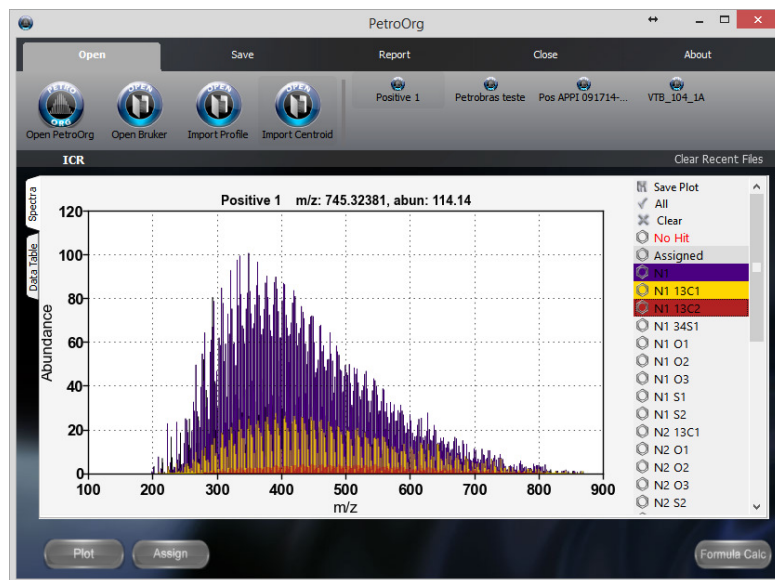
PetroOrg

Open Save Report Close About

PETRO ORG Open PetroOrg
OPEN Open Bruker
OPEN Import Profile
OPEN Import Centroid

Positive 1
Petrobras teste
Pos APPI 091714-...
VTB_104_1A

ICR

Clear Recent Files

Spectra
Data Table

Positive 1 m/z: 745.32381, abun: 114.14

120
100
80
60
40
20
0

Abundance

100 200 300 400 500 600 700 800 900
m/z

Save Plot
All
Clear
No Hit
Assigned
N1
N1 13C1
N1 13C2
N1 34S1
N1 O1
N1 O2
N1 O3
N1 S1
N1 S2
N2 13C1
N2 O1
N2 O2
N2 O3
N2 S2

Plot
Assign
Formula Calc